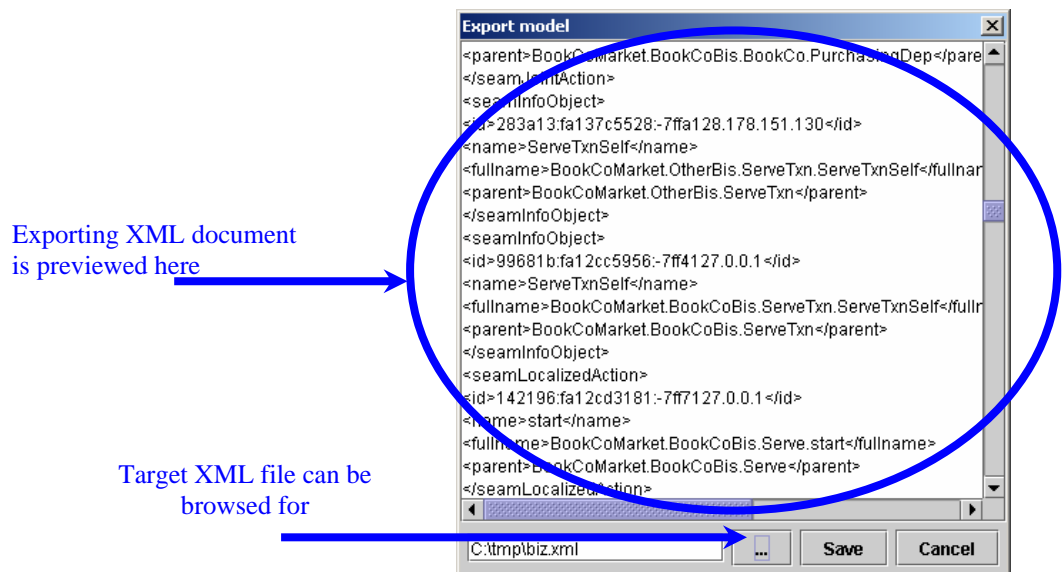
Export model

<parent>BookCoMarket.BookCoBis.BookCo.PurchasingDep</pare
</seamJointAction>
<seamInfoObject>
<id>283a13:fa137c5528:-7ffa128.178.151.130</id>
<name>ServeTxnSelf</name>
<fullname>BookCoMarket.OtherBis.ServeTxn.ServeTxnSelf</fullnar
<parent>BookCoMarket.OtherBis.ServeTxn</parent>
</seamInfoObject>
<seamInfoObject>
<id>99681b:fa12cc5956:-7ff4127.0.0.1</id>
<name>ServeTxnSelf</name>
<fullname>BookCoMarket.BookCoBis.ServeTxn.ServeTxnSelf</fulln
<parent>BookCoMarket.BookCoBis.ServeTxn</parent>
</seamInfoObject>
<seamLocalizedAction>
<id>142196:fa12cd3181:-7ff7127.0.0.1</id>
<name>start</name>
<fullname>BookCoMarket.BookCoBis.Serve.start</fullname>
<parent>BookCoMarket.BookCoBis.Serve</parent>
</seamLocalizedAction>

Exporting XML document is previewed here

Target XML file can be browsed for

C:\tmp\biz.xml
...
Save
Cancel